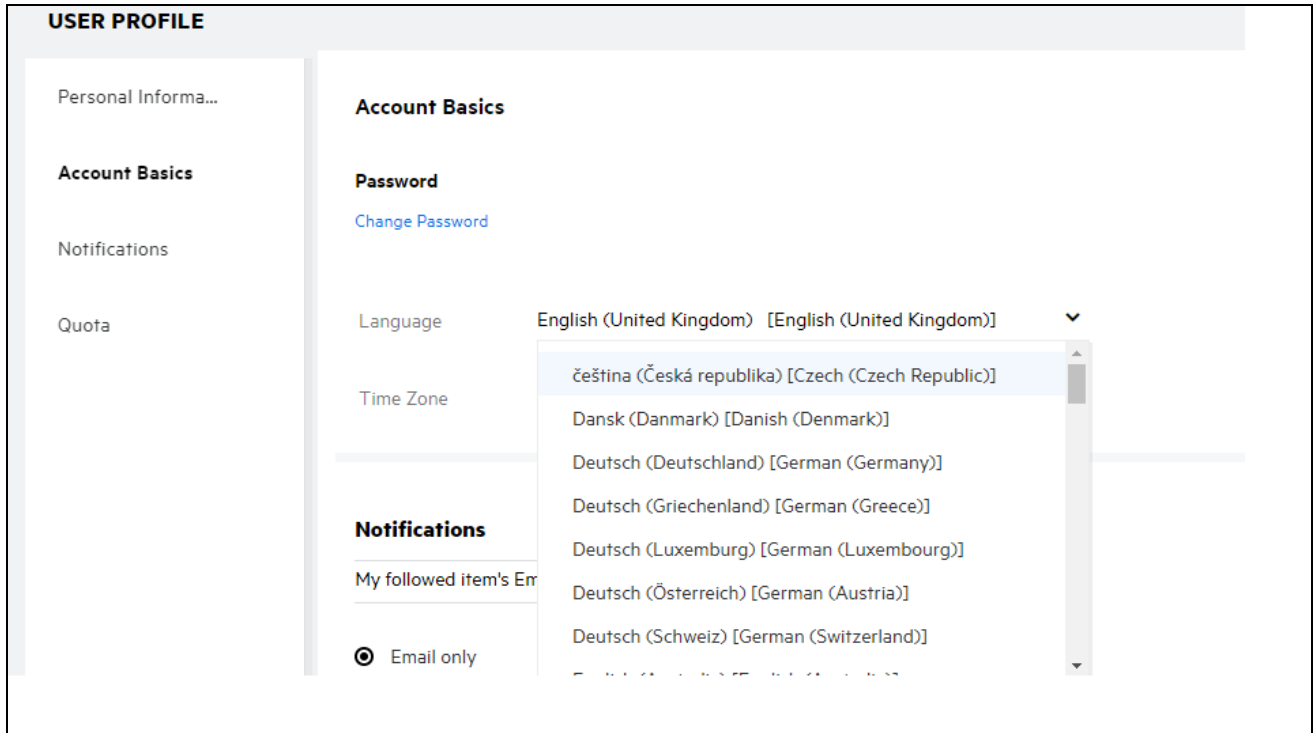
USER PROFILE

Personal Informa...

Account Basics

Notifications

Quota

Account Basics

Password

Change Password

Language English (United Kingdom) [English (United Kingdom)]

Time Zone

čeština (Česká republika) [Czech (Czech Republic)]
Dansk (Danmark) [Danish (Denmark)]
Deutsch (Deutschland) [German (Germany)]
Deutsch (Griechenland) [German (Greece)]
Deutsch (Luxemburg) [German (Luxembourg)]
Deutsch (Österreich) [German (Austria)]
Deutsch (Schweiz) [German (Switzerland)]
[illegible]

Notifications

My followed item's Em

Email only